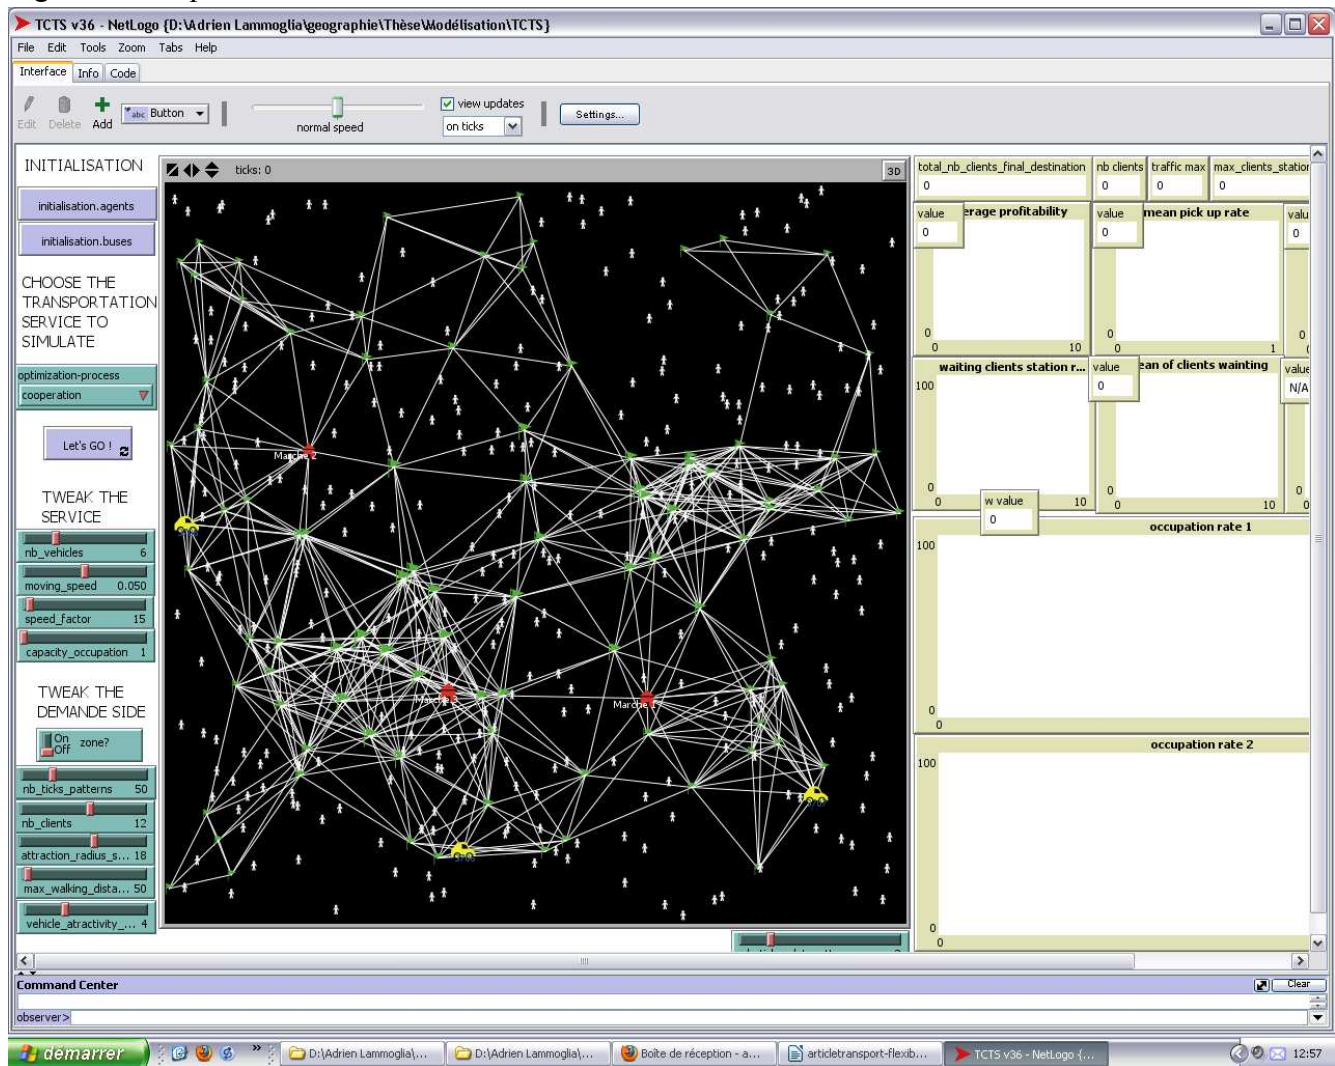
TCTS v36 - NetLogo {D:\Adrien Lammoglia\geographie\Thèse\Modélisation\TCTS}

File Edit Tools Zoom Tabs Help

Interface Info Code

Edit Delete Add Button normal speed view updates on ticks Settings...

INITIALISATION

initialisation.agents

initialisation.buses

CHOOSE THE TRANSPORTATION SERVICE TO SIMULATE

optimization-process
cooperation

Let's GO !

TWEAK THE SERVICE

nb_vehicles 6
moving_speed 0.050
speed_factor 15
capacity_occupation 1

TWEAK THE DEMANDE SIDE

On Off zone?

nb_ticks_patterns 50
nb_clients 12
attraction_radius_s... 18
max_walking_dista... 50
vehicle_atractivity_... 4

ticks: 0

3D

Marche 2

Marche 3

Marche 1

total_nb_clients_final_destination 0
nb clients 0
traffic max 0
max_clients_station 0

value 0
erage profitability
0 0 10

value 0
mean pick up rate
0 0 1

valu 0
0

waiting clients station r...
100 0 0 10

value 0
ean of clients wainting
0 0 10

value N/A
0 0

w value 0

occupation rate 1
100 0 0

occupation rate 2
100 0 0

Command Center
Clear
observer>

démarrer
D:\Adrien Lammoglia\...
D:\Adrien Lammoglia\...
Boîte de réception - a...
articletransport-flexib...
TCTS v36 - NetLogo {...
12:57